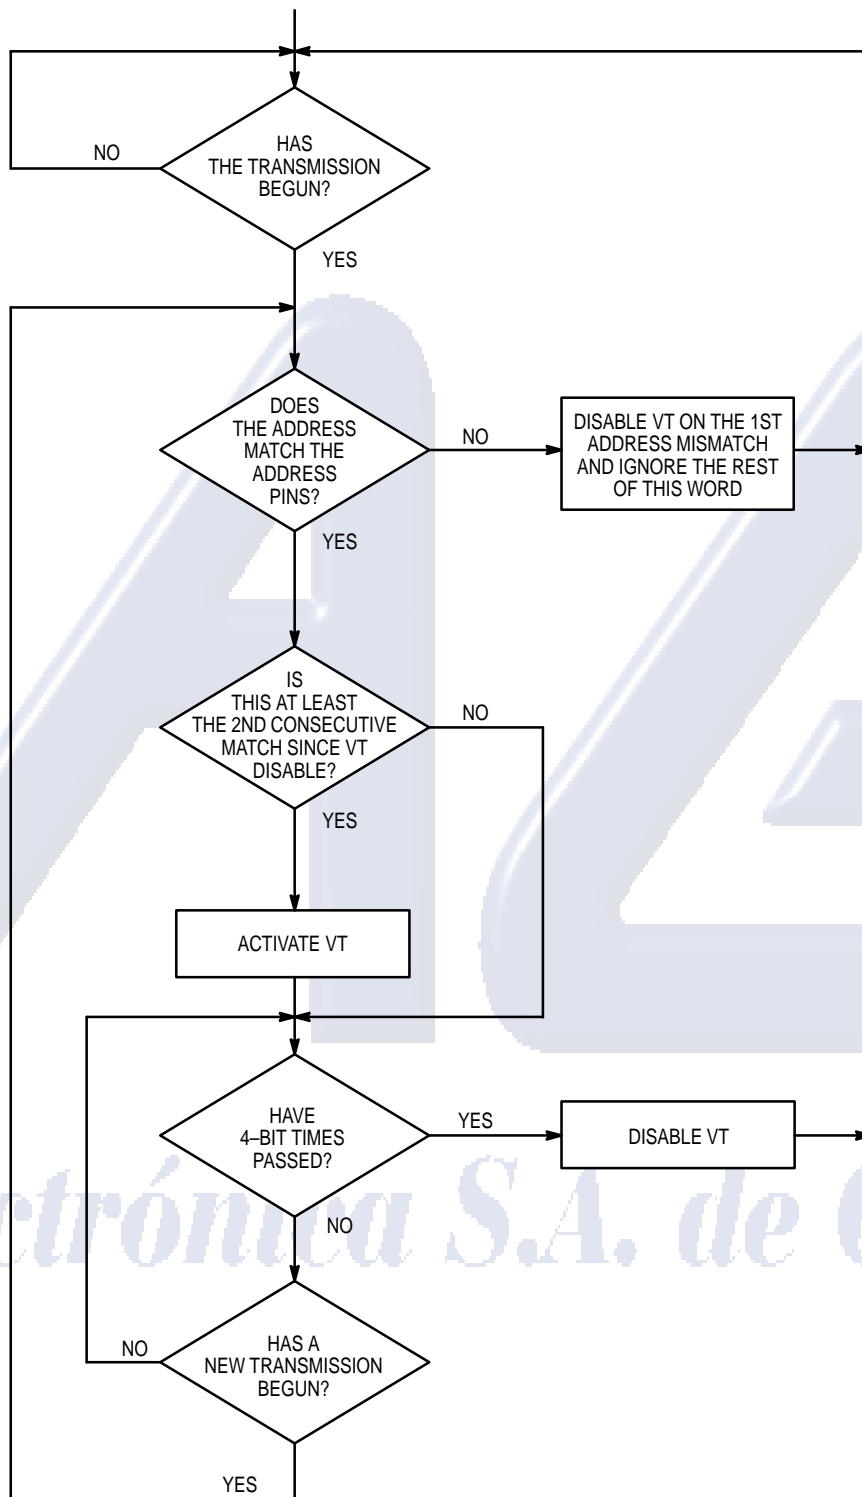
HAS THE TRANSMISSION BEGUN?

NO

YES

DOES THE ADDRESS MATCH THE ADDRESS PINS?

NO

DISABLE VT ON THE 1ST ADDRESS MISMATCH AND IGNORE THE REST OF THIS WORD

YES

IS THIS AT LEAST THE 2ND CONSECUTIVE MATCH SINCE VT DISABLE?

NO

YES

ACTIVATE VT

HAVE 4–BIT TIMES PASSED?

YES

DISABLE VT

NO

HAS A NEW TRANSMISSION BEGUN?

NO

YES

ctrónica S.A. de C